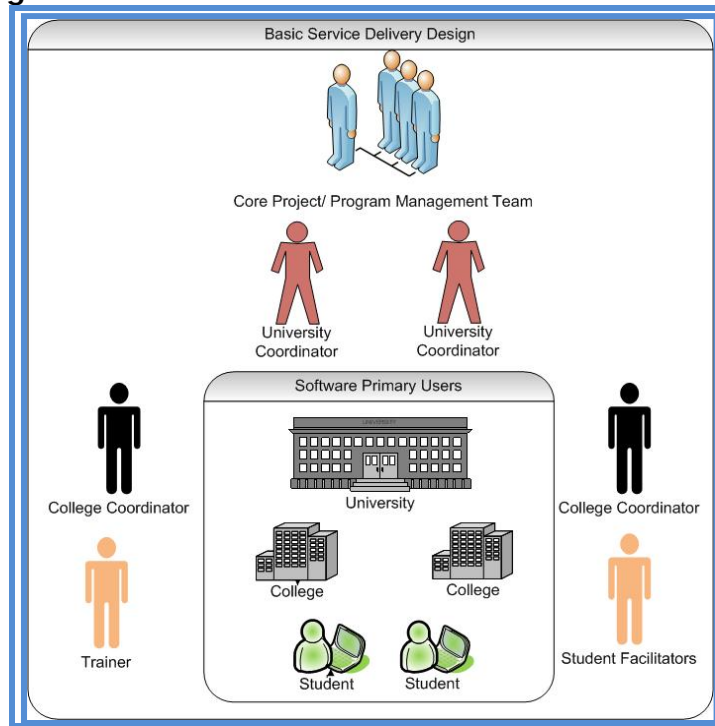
Basic Service Delivery Design

Core Project/ Program Management Team

University Coordinator

University Coordinator

Software Primary Users

UNIVERSITY

University

College Coordinator

College Coordinator

College

College

Trainer

Student Facilitators

Student

Student